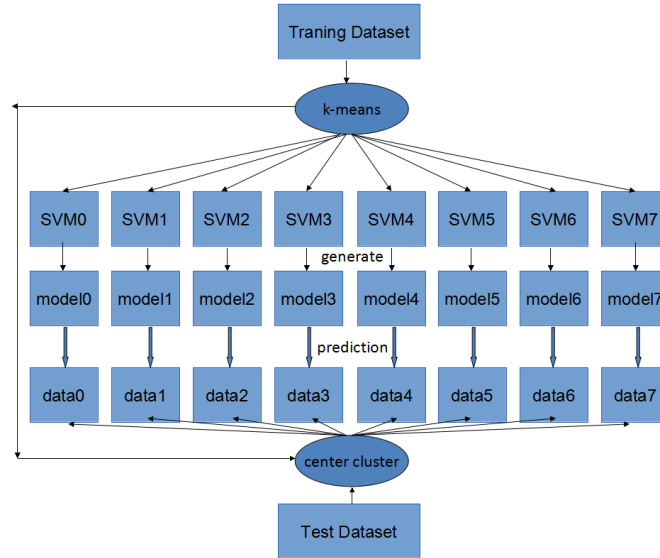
Traning Dataset

k-means

SVM0
SVM1
SVM2
SVM3
SVM4
SVM5
SVM6
SVM7

generate

model0
model1
model2
model3
model4
model5
model6
model7

prediction

data0
data1
data2
data3
data4
data5
data6
data7

center cluster

Test Dataset